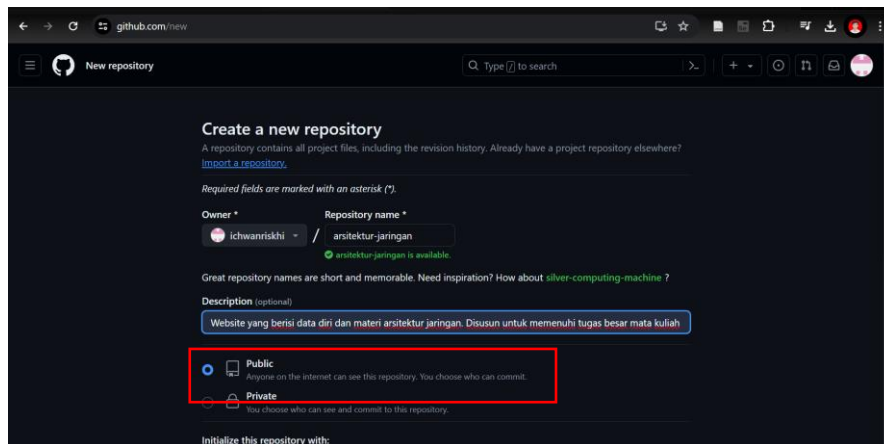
github.com/new

New repository

Type / to search

Create a new repository

A repository contains all project files, including the revision history. Already have a project repository elsewhere? Import a repository.

Required fields are marked with an asterisk (*).

Owner *

ichwanriskhi

/

Repository name *

arsitektur-jaringan

arsitektur-jaringan is available.

Great repository names are short and memorable. Need inspiration? How about silver-computing-machine ?

Description (optional)

Website yang berisi data diri dan materi arsitektur jaringan. Disusun untuk memenuhi tugas besar mata kuliah

Public

Anyone on the internet can see this repository. You choose who can commit.

Private

You choose who can see and commit to this repository.

Initialize this repository with: